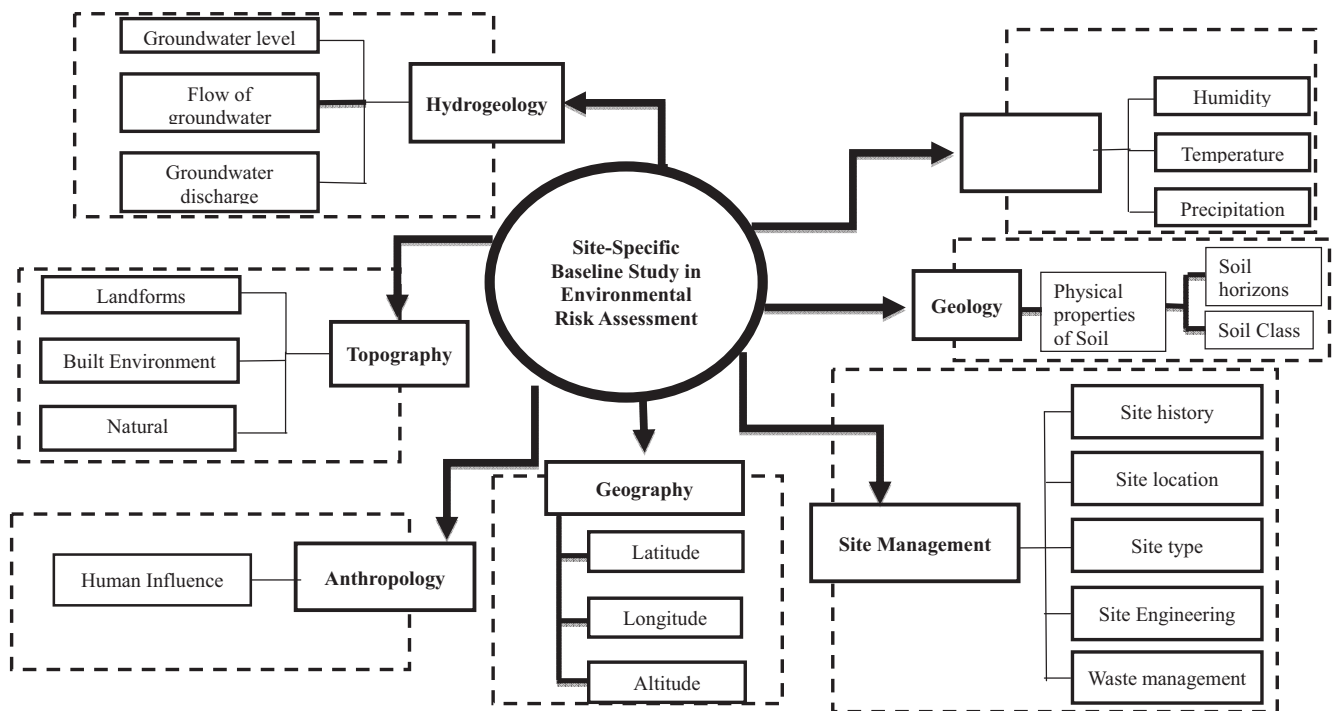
Site-Specific Baseline Study in Environmental Risk Assessment

Groundwater level

Flow of groundwater

Groundwater discharge

Hydrogeology

Humidity

Temperature

Precipitation

Landforms

Built Environment

Natural

Topography

Geology

Physical properties of Soil

Soil horizons

Soil Class

Geography

Latitude

Longitude

Altitude

Human Influence

Anthropology

Site Management

Site history

Site location

Site type

Site Engineering

Waste management